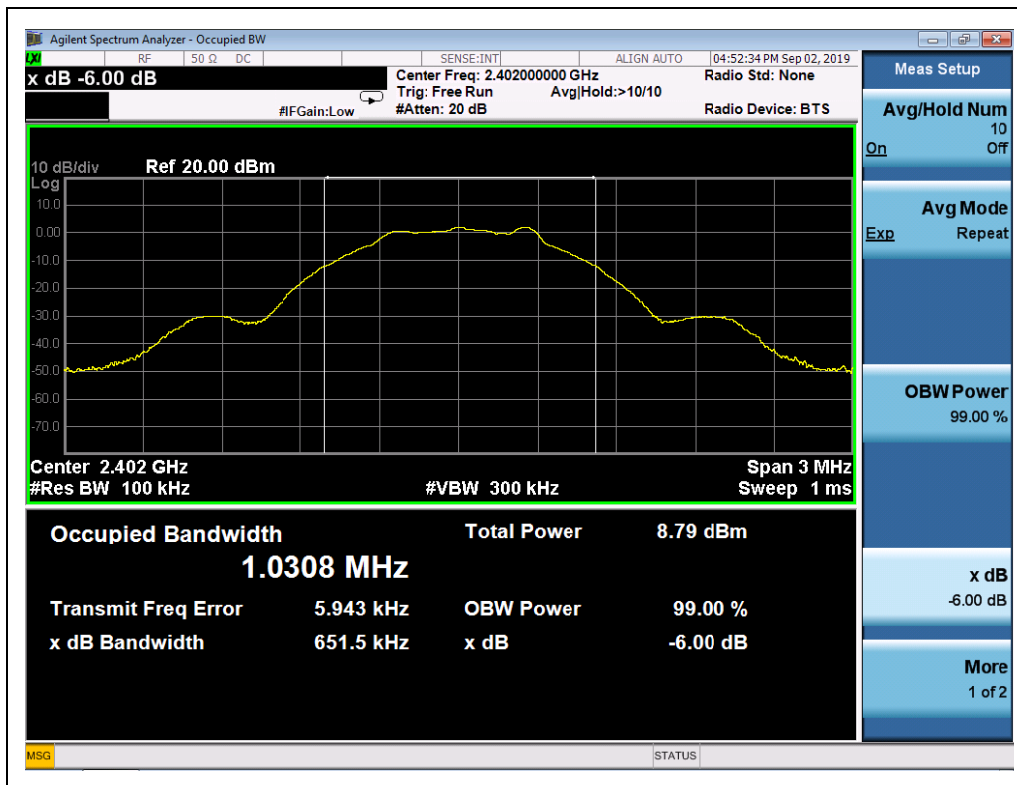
Agilent Spectrum Analyzer - Occupied BW

LXI RF 50 Ω DC SENSE:INT ALIGN AUTO 04:52:34 PM Sep 02, 2019

x dB -6.00 dB

Center Freq: 2.402000000 GHz
Trig: Free Run Avg|Hold:>10/10
#IFGain:Low #Atten: 20 dB

Radio Std: None

Radio Device: BTS

Meas Setup

Avg/Hold Num
10
On Off

Avg Mode
Exp Repeat

OBW Power
99.00 %

x dB
-6.00 dB

More
1 of 2

10 dB/div Ref 20.00 dBm
Log
10.0
0.00
-10.0
-20.0
-30.0
-40.0
-50.0
-60.0
-70.0

Center 2.402 GHz Span 3 MHz
#Res BW 100 kHz #VBW 300 kHz Sweep 1 ms

Occupied Bandwidth
1.0308 MHz

Total Power 8.79 dBm

Transmit Freq Error 5.943 kHz
x dB Bandwidth 651.5 kHz

OBW Power 99.00 %
x dB -6.00 dB

MSG STATUS